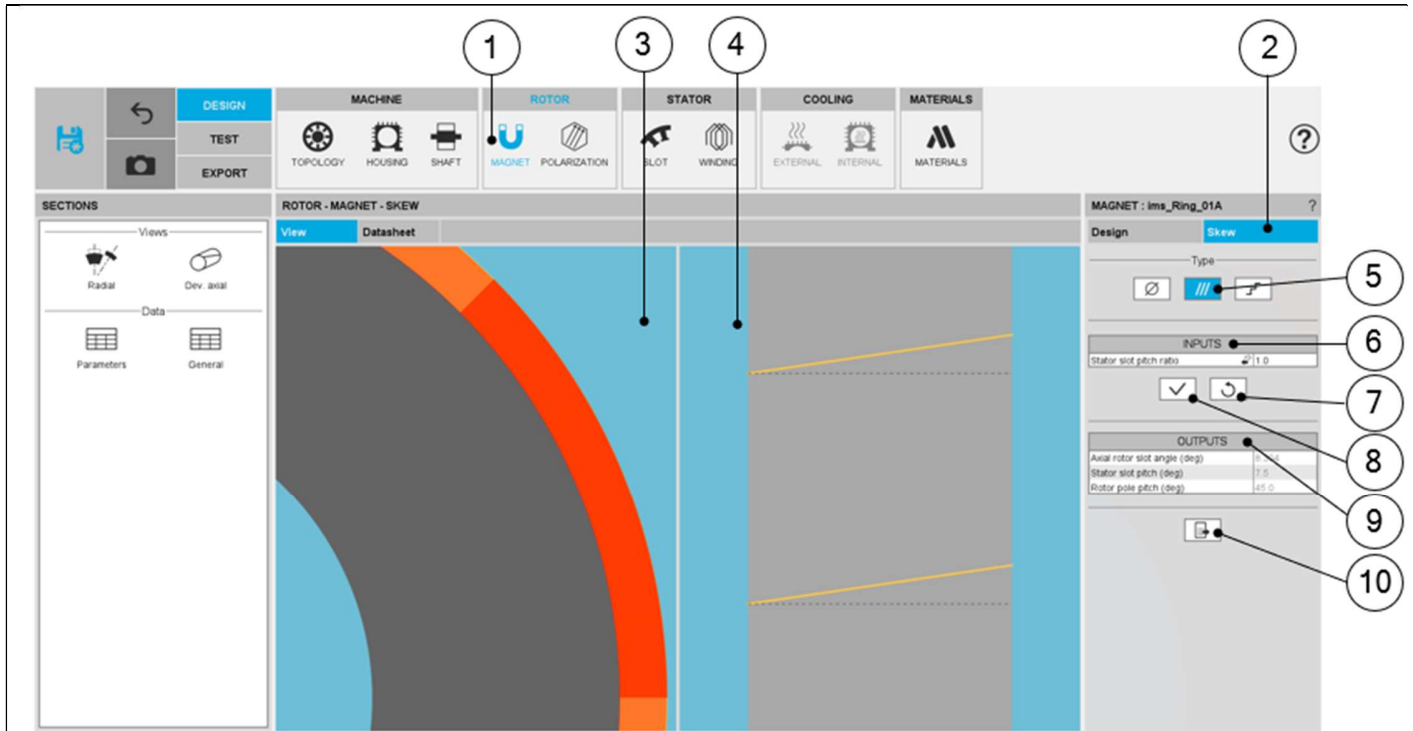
1 3 4 2

DESIGN
TEST
EXPORT

MACHINE
TOPOLOGY HOUSING SHAFT

ROTOR
MAGNET POLARIZATION

STATOR
SLOT WINDING

COOLING
EXTERNAL INTERNAL

MATERIALS
MATERIALS

?

SECTIONS
Views
Radial Dev. axial
Data
Parameters General

ROTOR - MAGNET - SKEW
View Datasheet

MAGNET : ims_Ring_01A ?
Design Skew
Type
5
INPUTS 6
Stator slot pitch ratio 1.0
7
8
OUTPUTS
Axial rotor slot angle (deg) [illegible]
Stator slot pitch (deg) 7.5
Rotor pole pitch (deg) 45.0
9
10